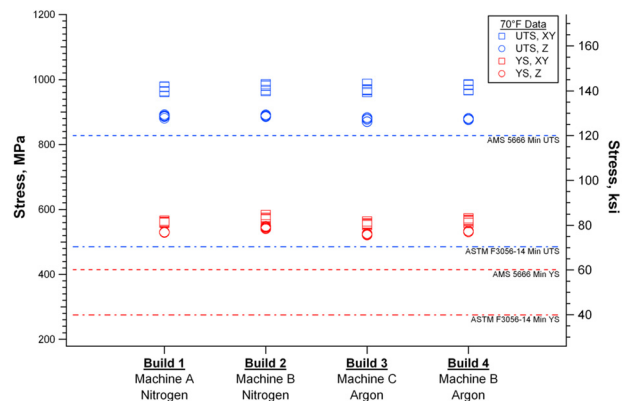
70°F Data
UTS, XY
UTS, Z
YS, XY
YS, Z

1200
1000
800
600
400
200

Stress, MPa

160
140
120
100
80
60
40

Stress, ksi

AMS 5666 Min UTS
ASTM F3056-14 Min UTS
AMS 5666 Min YS
ASTM F3056-14 Min YS

Build 1
Machine A
Nitrogen

Build 2
Machine B
Nitrogen

Build 3
Machine C
Argon

Build 4
Machine B
Argon